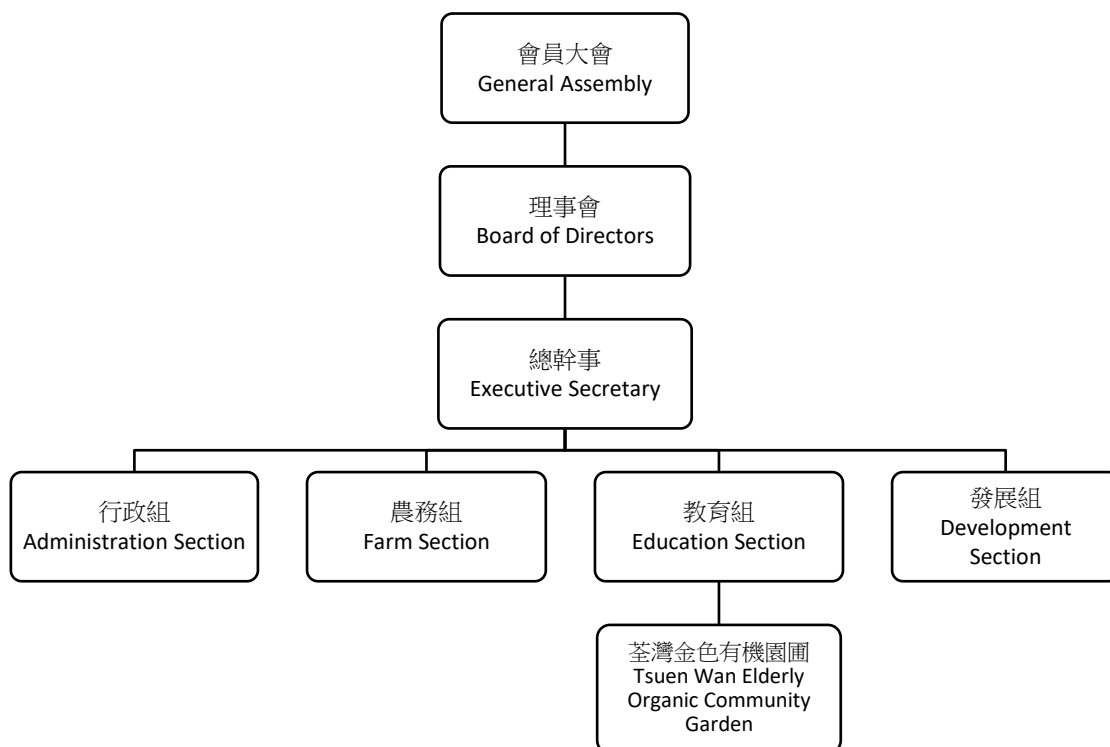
會員大會
General Assembly

理事會
Board of Directors

總幹事
Executive Secretary

行政組
Administration Section

農務組
Farm Section

教育組
Education Section

發展組
Development Section

荃灣金色有機園圃
Tsuen Wan Elderly Organic Community Garden